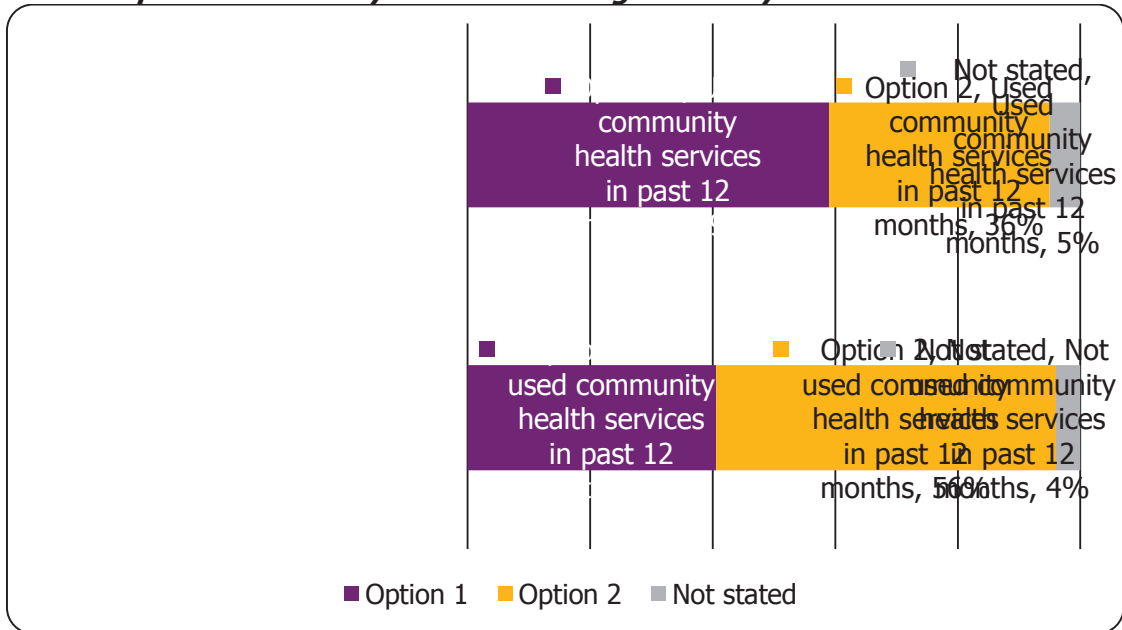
community health services in past 12

Option 2, Used community health services in past 12 months, 36%

Not stated, Used community health services in past 12 months, 5%

used community health services in past 12

Option 2, Not used community health services in past 12 months, 56%

Not stated, Not used community health services in past 12 months, 4%

Option 1 Option 2 Not stated